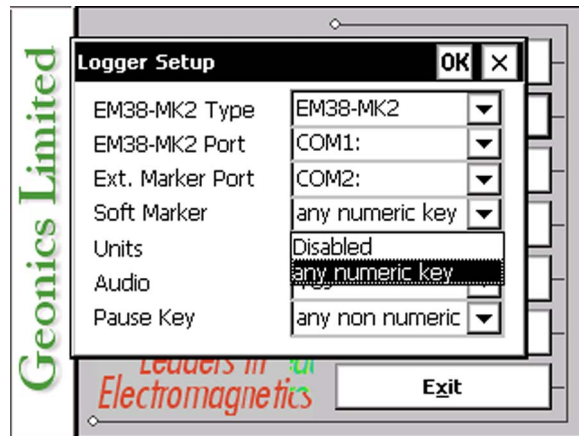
Geonics Limited

Logger Setup OK ×

EM38-MK2 Type EM38-MK2
EM38-MK2 Port COM1:
Ext. Marker Port COM2:
Soft Marker any numeric key
Units
Audio
Pause Key any non numeric

Disabled
any numeric key

Leaders in
Electromagnetics

Exit